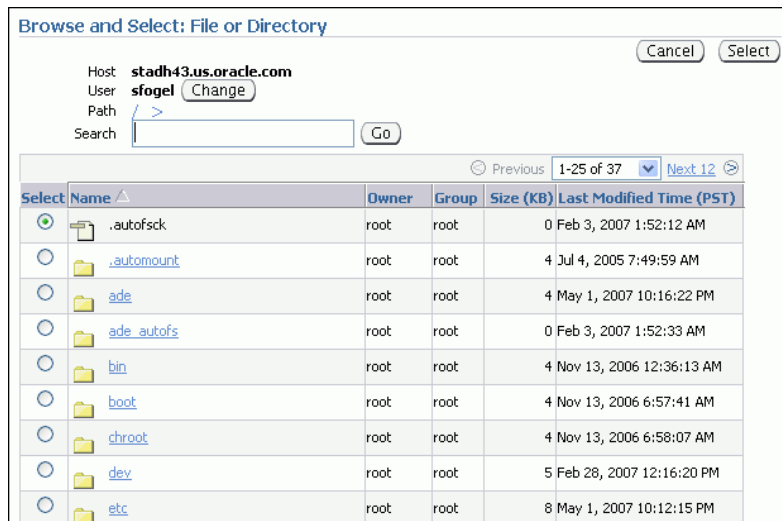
Browse and Select: File or Directory

Cancel Select

Host stadh43.us.oracle.com
User sfogel Change
Path / >
Search Go

Previous 1-25 of 37 Next 12

| Select | Name | Owner | Group | Size (KB) | Last Modified Time (PST) |
|---|---|---|---|---|---|
| | .autofsck | root | root | 0 | Feb 3, 2007 1:52:12 AM |
| | .automount | root | root | 4 | Jul 4, 2005 7:49:59 AM |
| | ade | root | root | 4 | May 1, 2007 10:16:22 PM |
| | ade_autofs | root | root | 0 | Feb 3, 2007 1:52:33 AM |
| | bin | root | root | 4 | Nov 13, 2006 12:36:13 AM |
| | boot | root | root | 4 | Nov 13, 2006 6:57:41 AM |
| | chroot | root | root | 4 | Nov 13, 2006 6:58:07 AM |
| | dev | root | root | 5 | Feb 28, 2007 12:16:20 PM |
| | etc | root | root | 8 | May 1, 2007 10:12:15 PM |